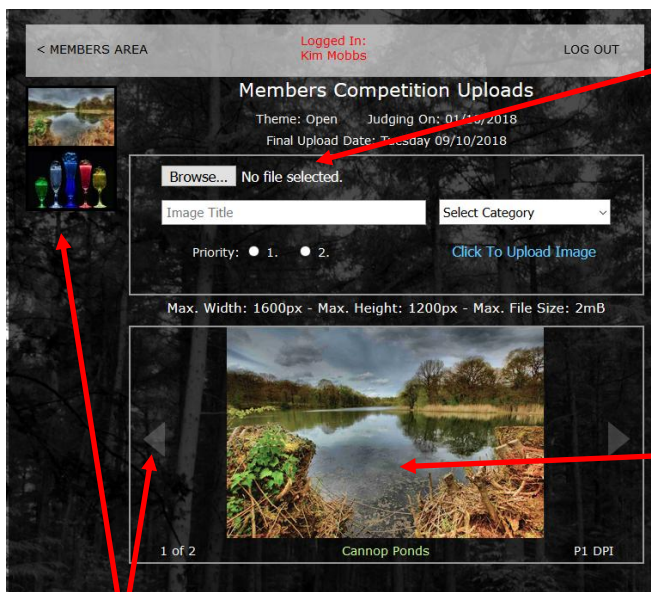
< MEMBERS AREA

Logged In:
Kim Mobbs

LOG OUT

Members Competition Uploads

Theme: Open Judging On: 01/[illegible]/2018

Final Upload Date: Tuesday 09/10/2018

Browse... No file selected.

Image Title

Select Category

Priority: 1. 2.

Click To Upload Image

Max. Width: 1600px - Max. Height: 1200px - Max. File Size: 2mB

1 of 2

Cannop Ponds

P1 DPI